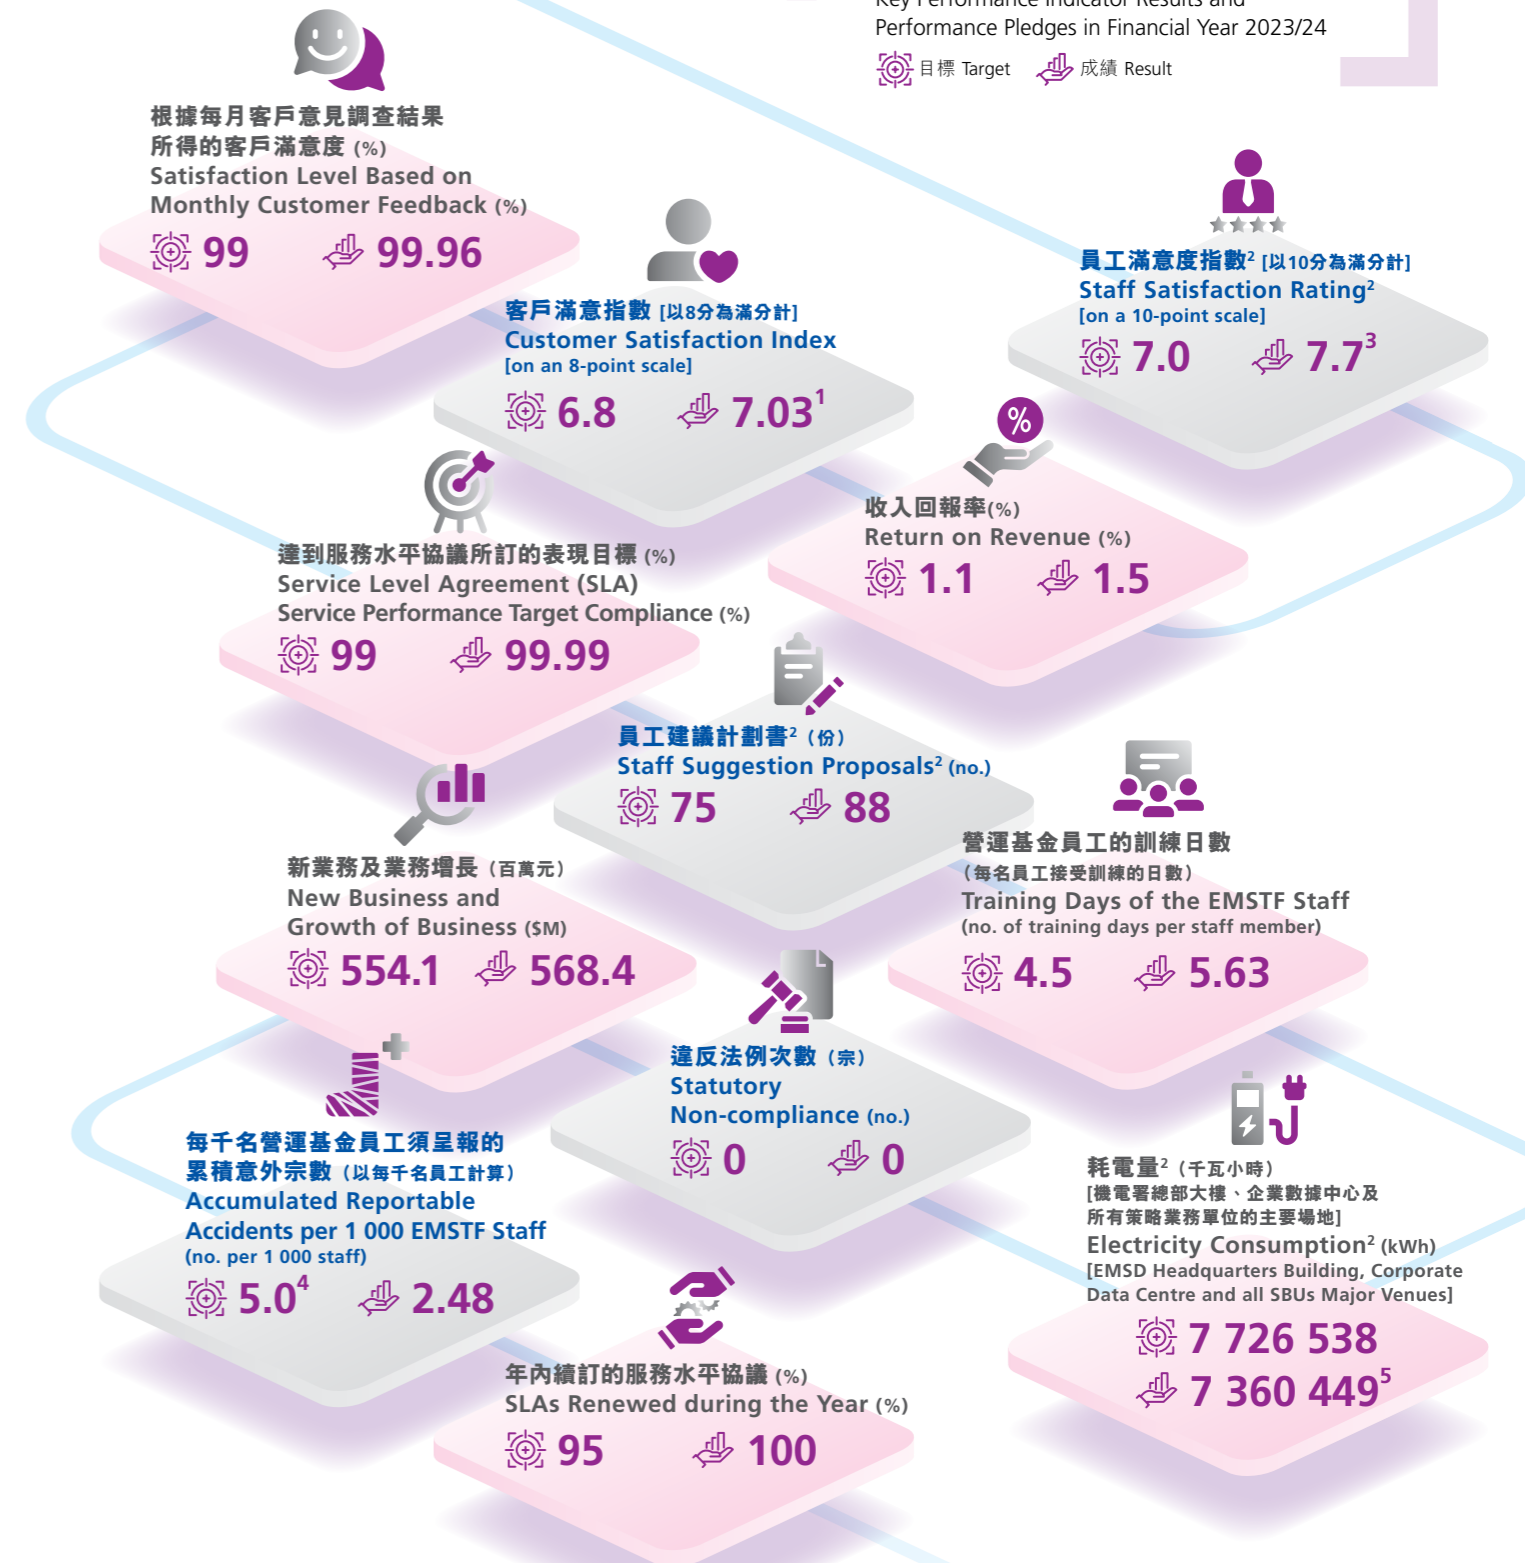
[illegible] Performance Pledges in Financial Year 2023/24

目標 Target 成績 Result

根據每月客戶意見調查結果所得的客戶滿意度 (%)
Satisfaction Level Based on Monthly Customer Feedback (%)
99 99.96

客戶滿意指數 [以8分為滿分計]
Customer Satisfaction Index [on an 8-point scale]
6.8 $7.03^1$

員工滿意度指數$^2$ [以10分為滿分計]
Staff Satisfaction Rating$^2$ [on a 10-point scale]
7.0 $7.7^3$

收入回報率(%)
Return on Revenue (%)
1.1 1.5

達到服務水平協議所訂的表現目標 (%)
Service Level Agreement (SLA) Service Performance Target Compliance (%)
99 99.99

員工建議計劃書$^2$ (份)
Staff Suggestion Proposals$^2$ (no.)
75 88

營運基金員工的訓練日數
(每名員工接受訓練的日數)
Training Days of the EMSTF Staff
(no. of training days per staff member)
4.5 5.63

新業務及業務增長 (百萬元)
New Business and Growth of Business ($M)
554.1 568.4

違反法例次數 (宗)
Statutory Non-compliance (no.)
0 0

每千名營運基金員工須呈報的累積意外宗數 (以每千名員工計算)
Accumulated Reportable Accidents per 1 000 EMSTF Staff
(no. per 1 000 staff)
$5.0^4$ 2.48

耗電量$^2$ (千瓦小時)
[機電署總部大樓、企業數據中心及所有策略業務單位的主要場地]
Electricity Consumption$^2$ (kWh)
[EMSD Headquarters Building, Corporate Data Centre and all SBUs Major Venues]
7 726 538
$7\ 360\ 449^5$

年內續訂的服務水平協議 (%)
SLAs Renewed during the Year (%)
95 100